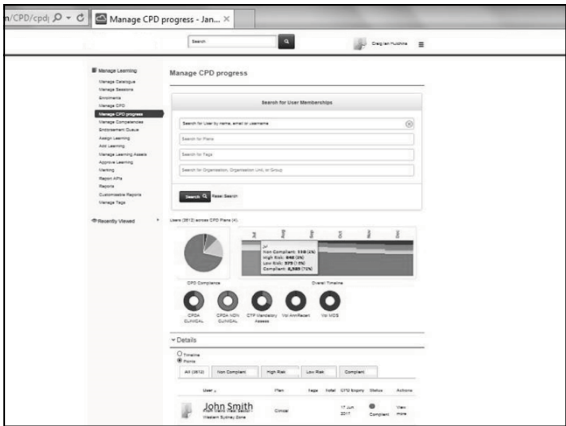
n/CPD/cpd; Manage CPD progress - Jan... ×

Search

Craig Hutchins

Manage Learning
Manage Catalogue
Manage Sessions
Enrolments
Manage CPD
Manage CPD progress
Manage Competencies
Endorsement Queue
Assign Learning
Add Learning
Manage Learning Assets
Approve Learning
Marking
Report API's
Reports
Customisable Reports
Manage Tags

Recently Viewed

Manage CPD progress

Search for User Memberships

Search for User by name, email or username

Search for Plans

Search for Tags

Search for Organisation, Organisation Unit, or Group

Search Reset Search

Users (8612) across CPD Plans (4)

Jul
Aug
Sep
Oct
Nov
Dec

Jul
Non Compliant: 110 (1%)
High Risk: 946 (5%)
Low Risk: 575 (10%)
Compliant: 6,980 (75%)

CPD Compliance

Overall Timeline

CPDA CLINICAL
CPDA NON CLINICAL
CTP Mandatory Assess
Vol AnnRecert
Vol MOS

Details

Timeline
Points

All (8612)
Non Compliant
High Risk
Low Risk
Compliant

User
Plan
Reqs
Valid
CTP Expiry
Status
Actions

John Smith
Western Sydney Zone
Clinical
17 Jun 2017
Compliant
View more